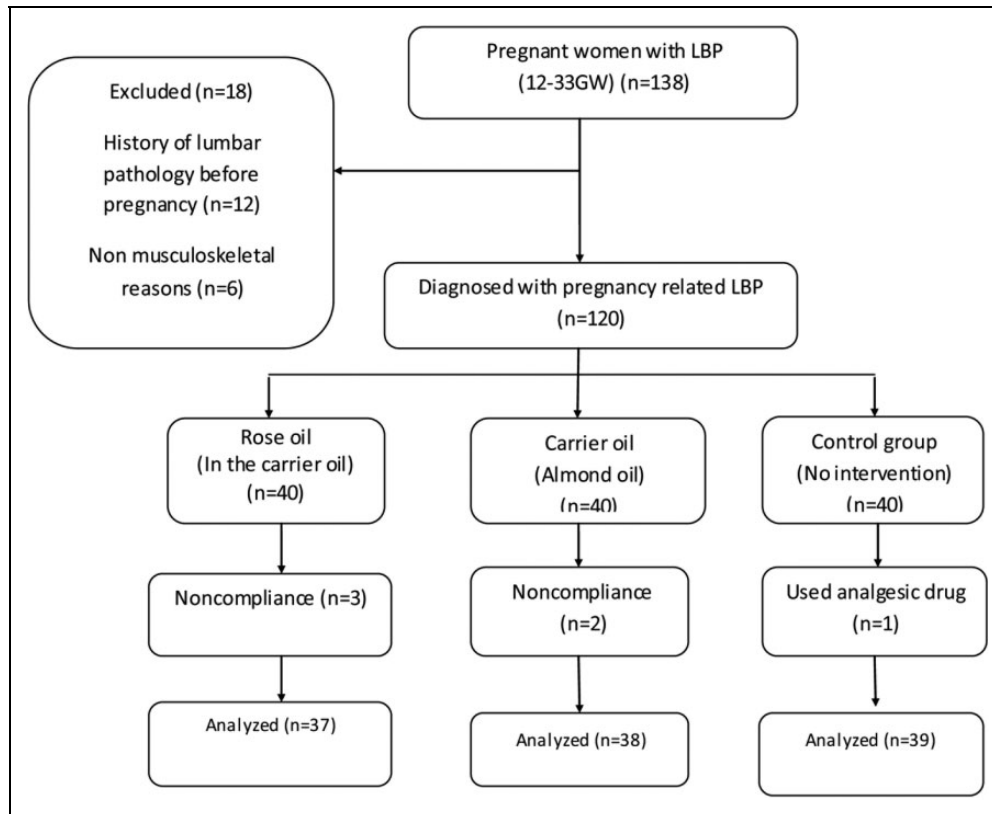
Pregnant women with LBP (12-33GW) (n=138)

Excluded (n=18)

History of lumbar pathology before pregnancy (n=12)

Non musculoskeletal reasons (n=6)

Diagnosed with pregnancy related LBP (n=120)

Rose oil (In the carrier oil) (n=40)

Carrier oil (Almond oil) (n=40)

Control group (No intervention) (n=40)

Noncompliance (n=3)

Noncompliance (n=2)

Used analgesic drug (n=1)

Analyzed (n=37)

Analyzed (n=38)

Analyzed (n=39)